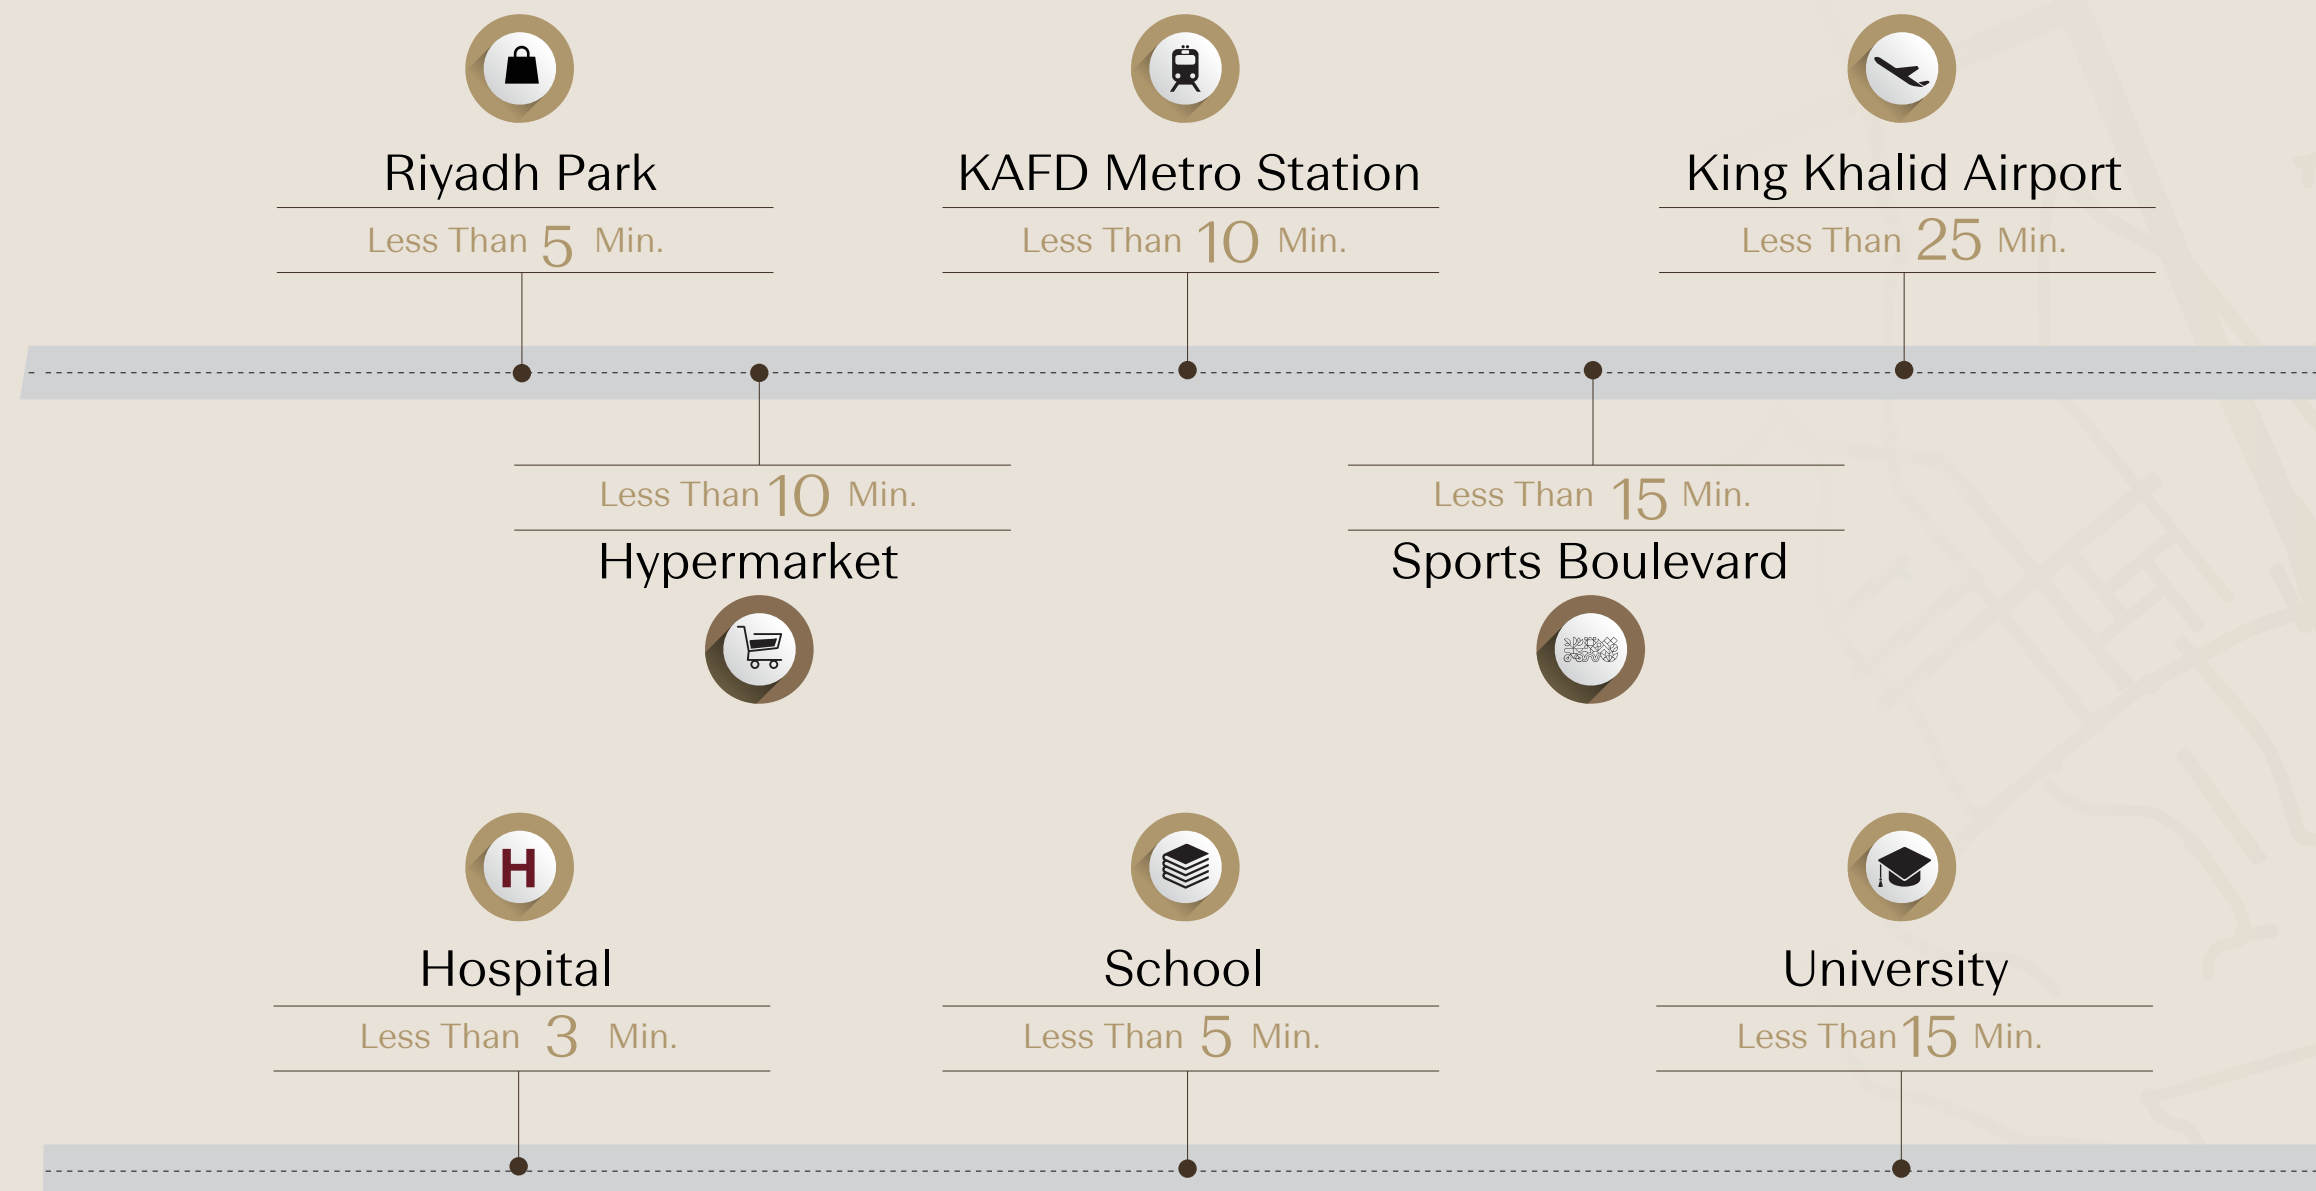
Riyadh Park
Less Than 5 Min.

KAFD Metro Station
Less Than 10 Min.

King Khalid Airport
Less Than 25 Min.

Less Than 10 Min.
Hypermarket

Less Than 15 Min.
Sports Boulevard

Hospital
Less Than 3 Min.

School
Less Than 5 Min.

University
Less Than 15 Min.